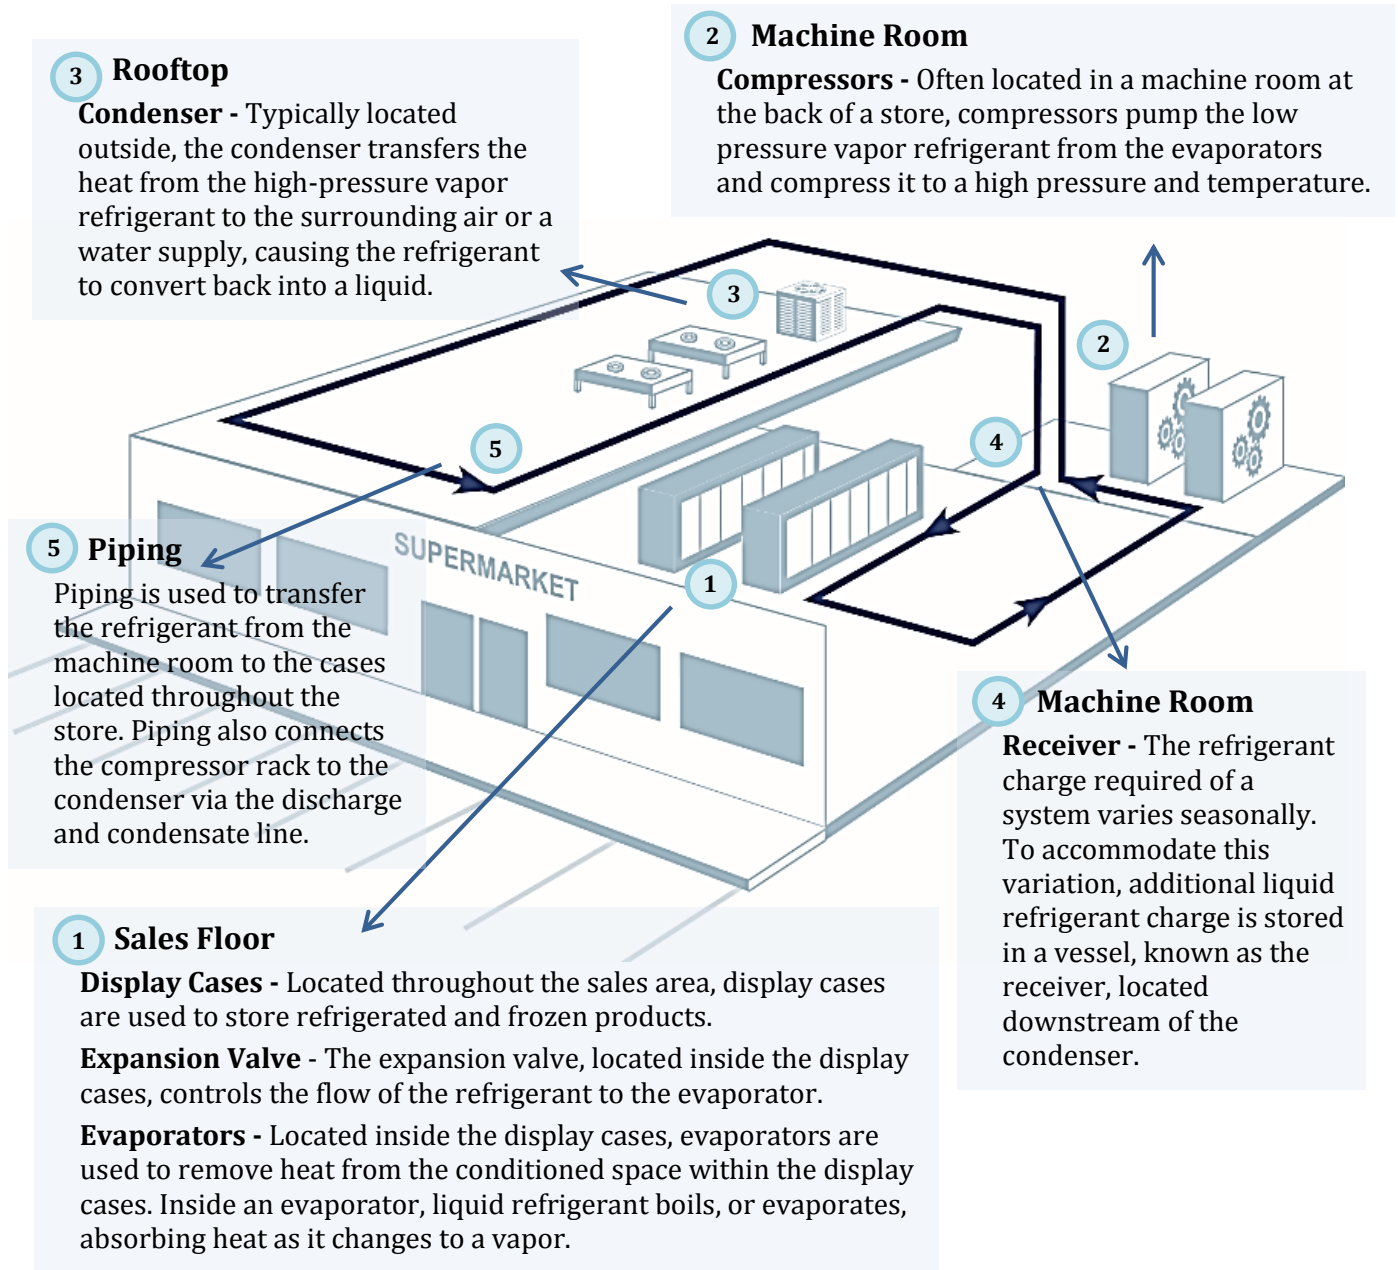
3 Rooftop

Condenser - Typically located outside, the condenser transfers the heat from the high-pressure vapor refrigerant to the surrounding air or a water supply, causing the refrigerant to convert back into a liquid.

2 Machine Room

Compressors - Often located in a machine room at the back of a store, compressors pump the low pressure vapor refrigerant from the evaporators and compress it to a high pressure and temperature.

3

2

5

4

SUPERMARKET

1

5 Piping

Piping is used to transfer the refrigerant from the machine room to the cases located throughout the store. Piping also connects the compressor rack to the condenser via the discharge and condensate line.

4 Machine Room

Receiver - The refrigerant charge required of a system varies seasonally. To accommodate this variation, additional liquid refrigerant charge is stored in a vessel, known as the receiver, located downstream of the condenser.

1 Sales Floor

Display Cases - Located throughout the sales area, display cases are used to store refrigerated and frozen products.

Expansion Valve - The expansion valve, located inside the display cases, controls the flow of the refrigerant to the evaporator.

Evaporators - Located inside the display cases, evaporators are used to remove heat from the conditioned space within the display cases. Inside an evaporator, liquid refrigerant boils, or evaporates, absorbing heat as it changes to a vapor.